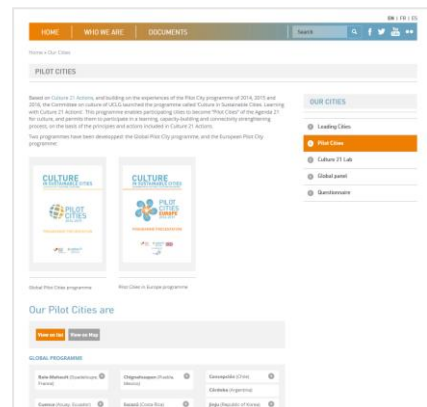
EN | FR | ES

HOME WHO WE ARE DOCUMENTS

Search

Home » Our Cities

PILOT CITIES

Based on Culture 21 Actions, and building on the experiences of the Pilot City programme of 2014, 2015 and 2016, the Committee on culture of UCLG launched the programme called "Culture in Sustainable Cities. Learning with Culture 21 Actions". This programme enables participating cities to become "Pilot Cities" of the Agenda 21 for culture, and permits them to participate in a learning, capacity-building and connectivity-strengthening process, on the basis of the principles and actions included in Culture 21 Actions.

Two programmes have been developed: the Global Pilot City programme, and the European Pilot City programme.

CULTURE IN SUSTAINABLE CITIES

PILOT CITIES

CULTURE IN SUSTAINABLE CITIES

PILOT CITIES EUROPE

Global Pilot Cities programme

Pilot Cities in Europe programme

Our Pilot Cities are

View as list View on Map

GLOBAL PROGRAMME

Baie-Mahault (Guadeloupe, France)

Chignahuapan (Puebla, Mexico)

Concepción (Chile)

Córdoba (Argentina)

Cuenca (Azuay, Ecuador)

Jeju (Republic of Korea)

OUR CITIES

Leading Cities

Pilot Cities

Culture 21 Lab

Global panel

Questionnaire